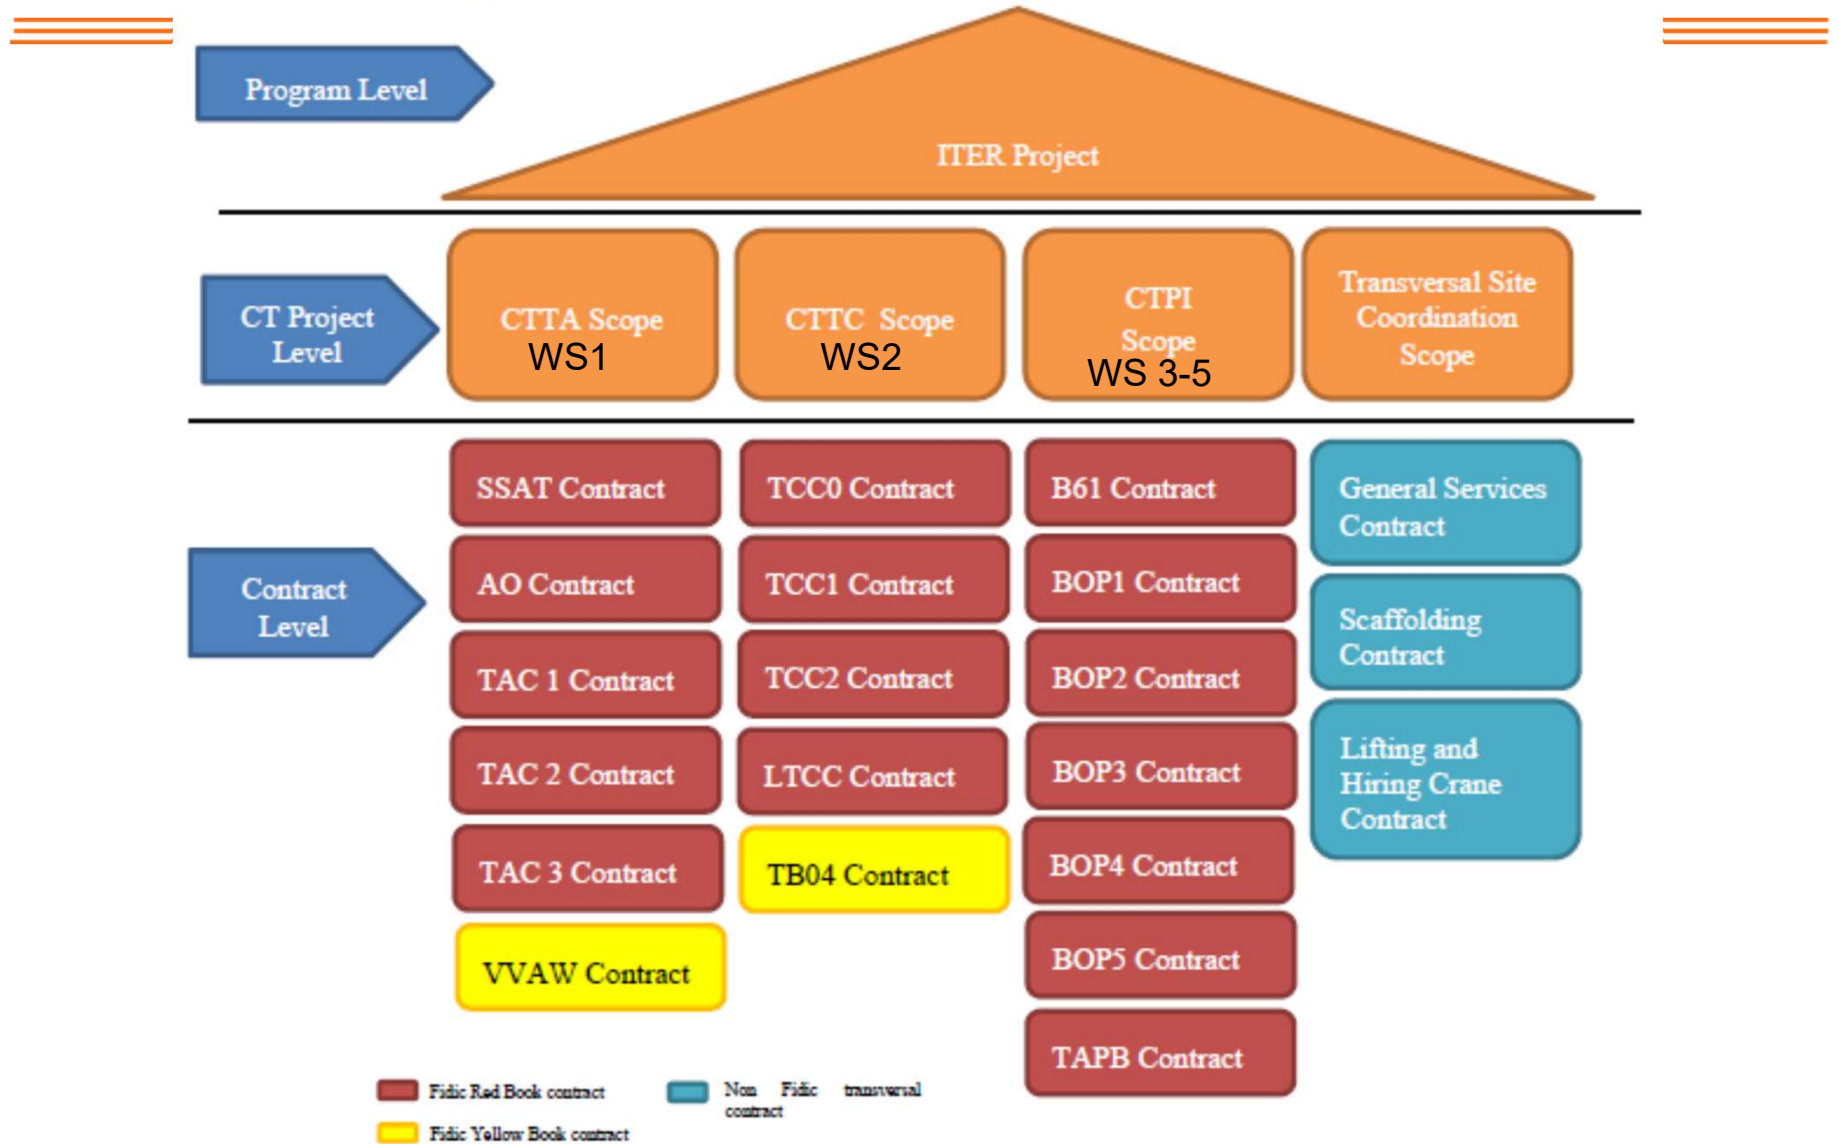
Program Level

ITER Project

CT Project Level

CTTA Scope
WS1

CTTC Scope
WS2

CTPI Scope
WS 3-5

Transversal Site Coordination Scope

Contract Level

SSAT Contract

AO Contract

TAC 1 Contract

TAC 2 Contract

TAC 3 Contract

VVAW Contract

TCC0 Contract

TCC1 Contract

TCC2 Contract

LTCC Contract

TB04 Contract

B61 Contract

BOP1 Contract

BOP2 Contract

BOP3 Contract

BOP4 Contract

BOP5 Contract

TAPB Contract

General Services Contract

Scaffolding Contract

Lifting and Hiring Crane Contract

Fidic Red Book contract

Non Fidic transversal contract

Fidic Yellow Book contract